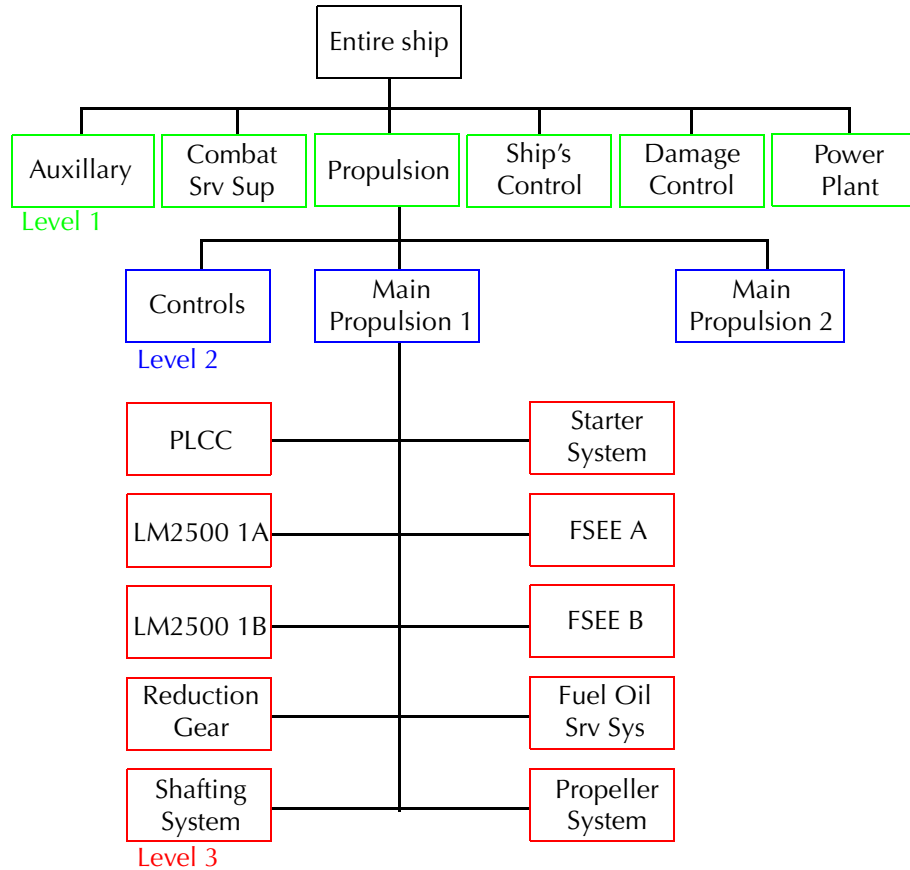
Entire ship

Auxillary

Combat Srv Sup

Propulsion

Ship's Control

Damage Control

Power Plant

Level 1

Controls

Main Propulsion 1

Main Propulsion 2

Level 2

PLCC

Starter System

LM2500 1A

FSEE A

LM2500 1B

FSEE B

Reduction Gear

Fuel Oil Srv Sys

Shafting System

Propeller System

Level 3